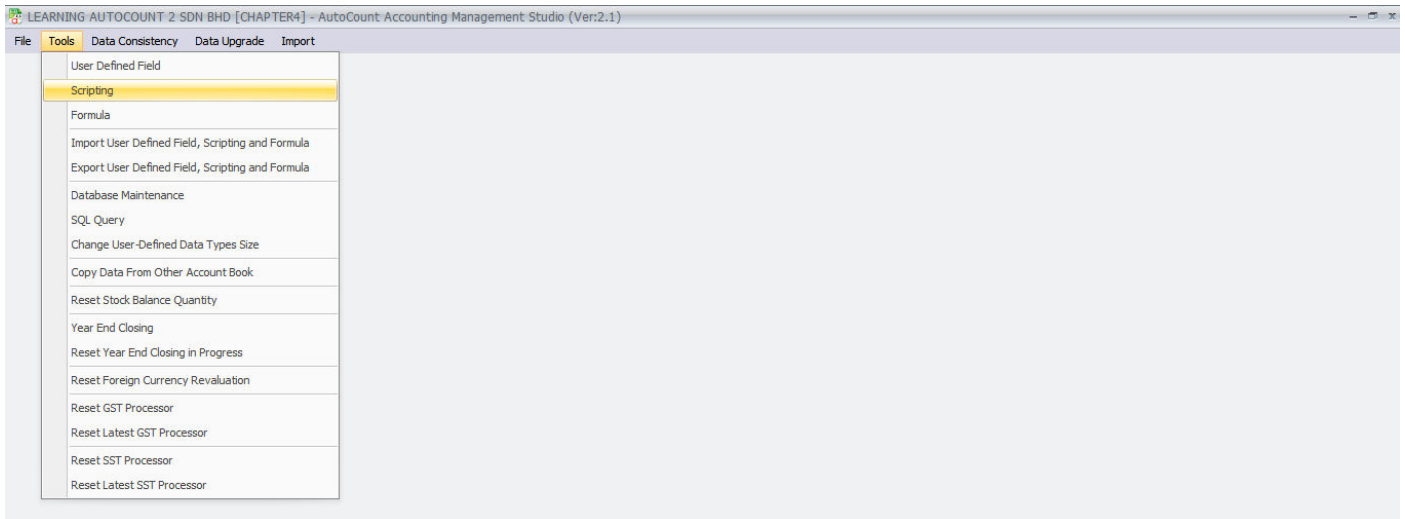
LEARNING AUTOCOUNT 2 SDN BHD [CHAPTER4] - AutoCount Accounting Management Studio (Ver:2.1)

File Tools Data Consistency Data Upgrade Import

User Defined Field
Scripting
Formula
Import User Defined Field, Scripting and Formula
Export User Defined Field, Scripting and Formula
Database Maintenance
SQL Query
Change User-Defined Data Types Size
Copy Data From Other Account Book
Reset Stock Balance Quantity
Year End Closing
Reset Year End Closing in Progress
Reset Foreign Currency Revaluation
Reset GST Processor
Reset Latest GST Processor
Reset SST Processor
Reset Latest SST Processor